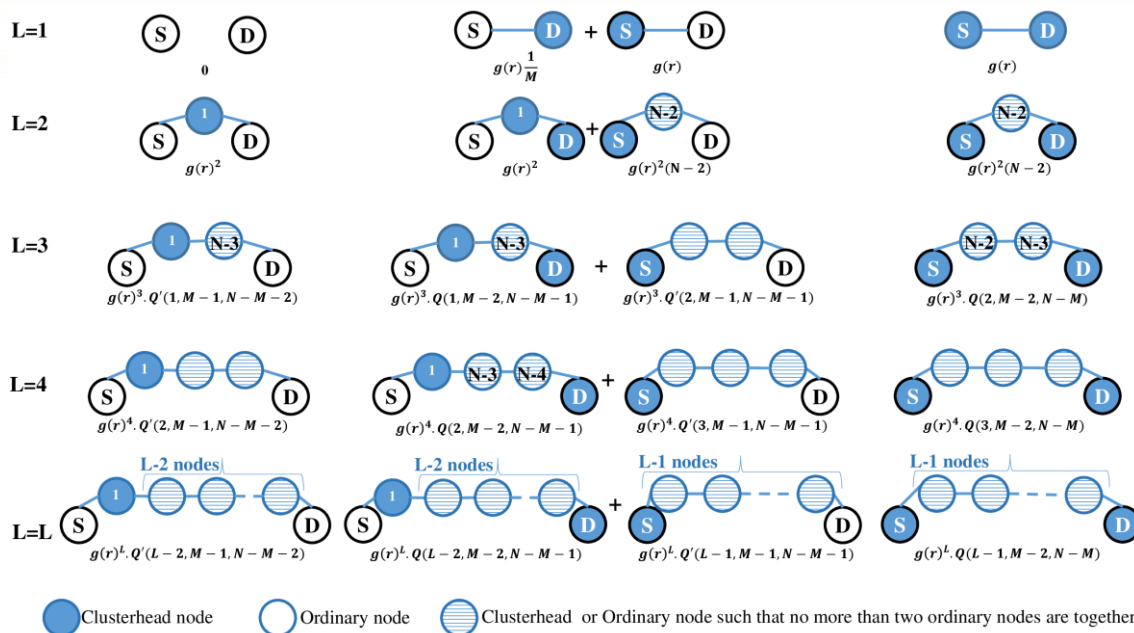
L=1
S D
0

S D + S D
$g(r)\frac{1}{M}$ $g(r)$

S D
$g(r)$

L=2
1
S D
$g(r)^2$

1
S D + N-2
S D
$g(r)^2$ $g(r)^2(N-2)$

N-2
S D
$g(r)^2(N-2)$

L=3
1 N-3
S D
$g(r)^3.Q'(1,M-1,N-M-2)$

1 N-3
S D + S D
$g(r)^3.Q(1,M-2,N-M-1)$ $g(r)^3.Q'(2,M-1,N-M-1)$

N-2 N-3
S D
$g(r)^3.Q(2,M-2,N-M)$

L=4
1
S D
$g(r)^4.Q'(2,M-1,N-M-2)$

1 N-3 N-4
S D +
$g(r)^4.Q(2,M-2,N-M-1)$

S D
$g(r)^4.Q'(3,M-1,N-M-1)$

S D
$g(r)^4.Q(3,M-2,N-M)$

L=L
L-2 nodes
1
S D
$g(r)^L.Q'(L-2,M-1,N-M-2)$

L-2 nodes
1
S D +
$g(r)^L.Q(L-2,M-2,N-M-1)$

L-1 nodes
S D
$g(r)^L.Q'(L-1,M-1,N-M-1)$

L-1 nodes
S D
$g(r)^L.Q(L-1,M-2,N-M)$

Clusterhead node Ordinary node Clusterhead or Ordinary node such that no more than two ordinary nodes are together